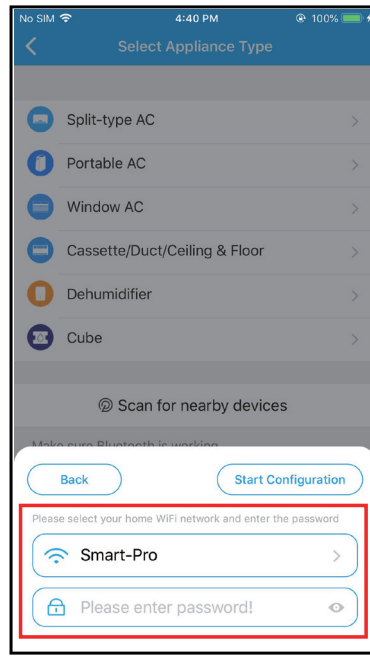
No SIM 4:40 PM 100%

Select Appliance Type

Split-type AC

Portable AC

Window AC

Cassette/Duct/Ceiling & Floor

Dehumidifier

Cube

Scan for nearby devices

Make sure Bluetooth is working

Back

Start Configuration

Please select your home WiFi network and enter the password

Smart-Pro

Please enter password!